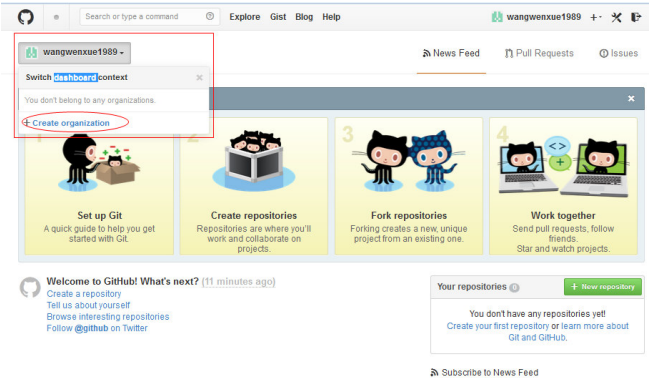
Search or type a command

Explore Gist Blog Help

wangwenxue1989 +

wangwenxue1989

News Feed

Pull Requests

Issues

Switch dashboard context

You don't belong to any organizations.

+ Create organization

×

3

4

Set up Git

A quick guide to help you get started with Git.

Create repositories

Repositories are where you'll work and collaborate on projects.

Fork repositories

Forking creates a new, unique project from an existing one.

Work together

Send pull requests, follow friends. Star and watch projects.

Welcome to GitHub! What's next? (11 minutes ago)

Create a repository

Tell us about yourself

Browse interesting repositories

Follow @github on Twitter

Your repositories 0

+ New repository

You don't have any repositories yet!

Create your first repository or learn more about Git and GitHub.

Subscribe to News Feed